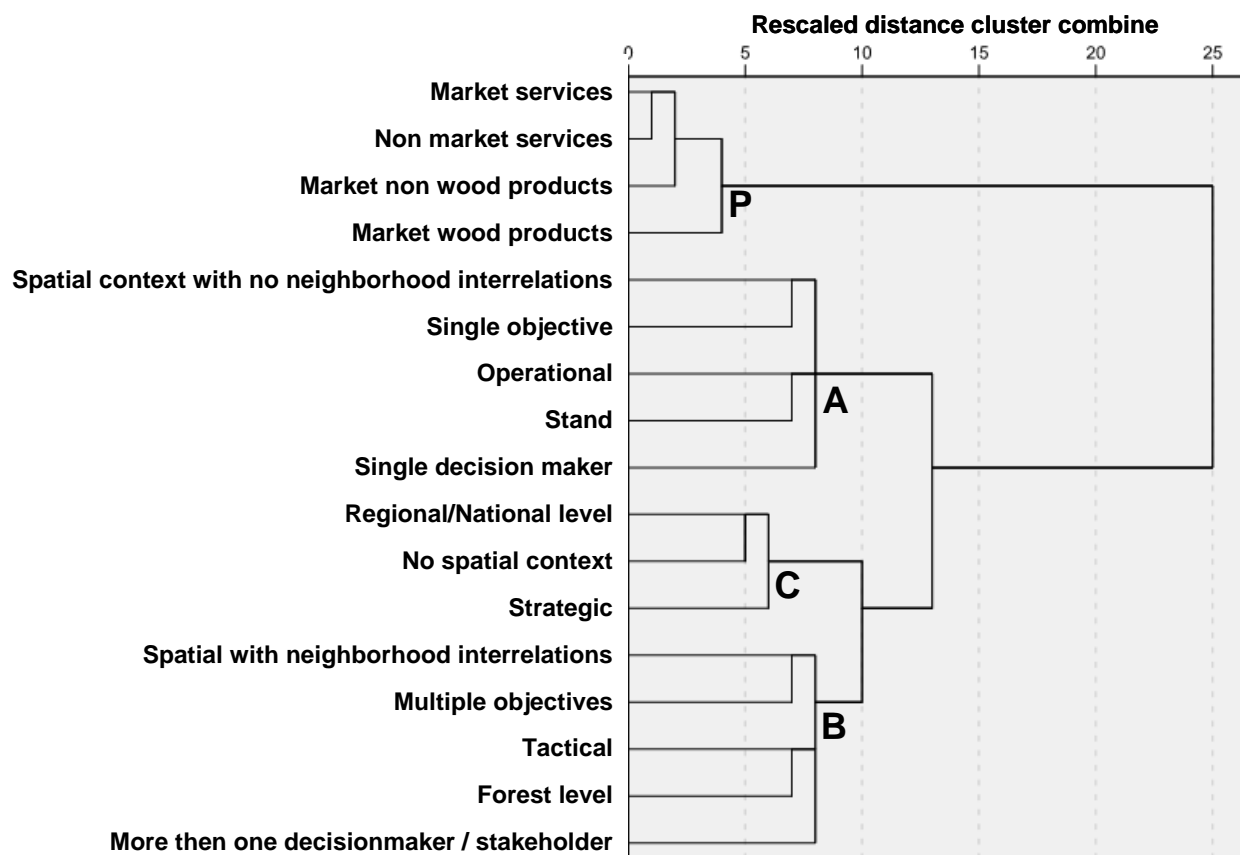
Rescaled distance cluster combine

0 5 10 15 20 25

Market services
Non market services
Market non wood products
Market wood products
Spatial context with no neighborhood interrelations
Single objective
Operational
Stand
Single decision maker
Regional/National level
No spatial context
Strategic
Spatial with neighborhood interrelations
Multiple objectives
Tactical
Forest level
More then one decisionmaker / stakeholder

P
A
C
B